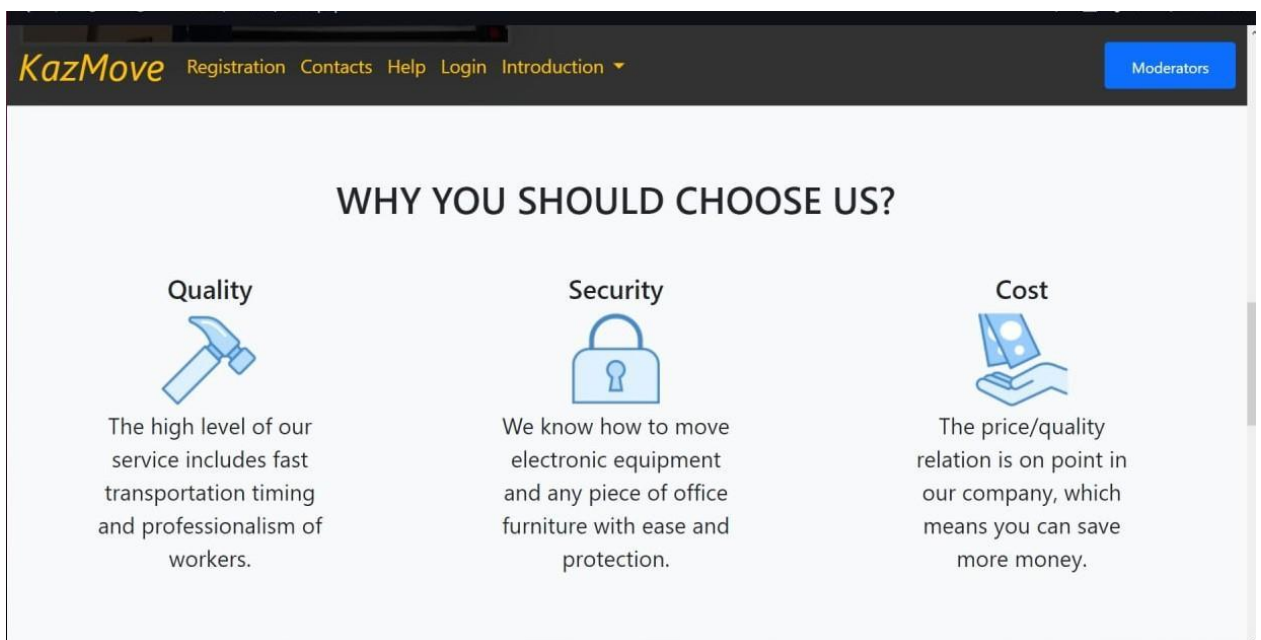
KazMove Registration Contacts Help Login Introduction

Moderators

WHY YOU SHOULD CHOOSE US?

Quality

The high level of our service includes fast transportation timing and professionalism of workers.

Security

We know how to move electronic equipment and any piece of office furniture with ease and protection.

Cost

The price/quality relation is on point in our company, which means you can save more money.